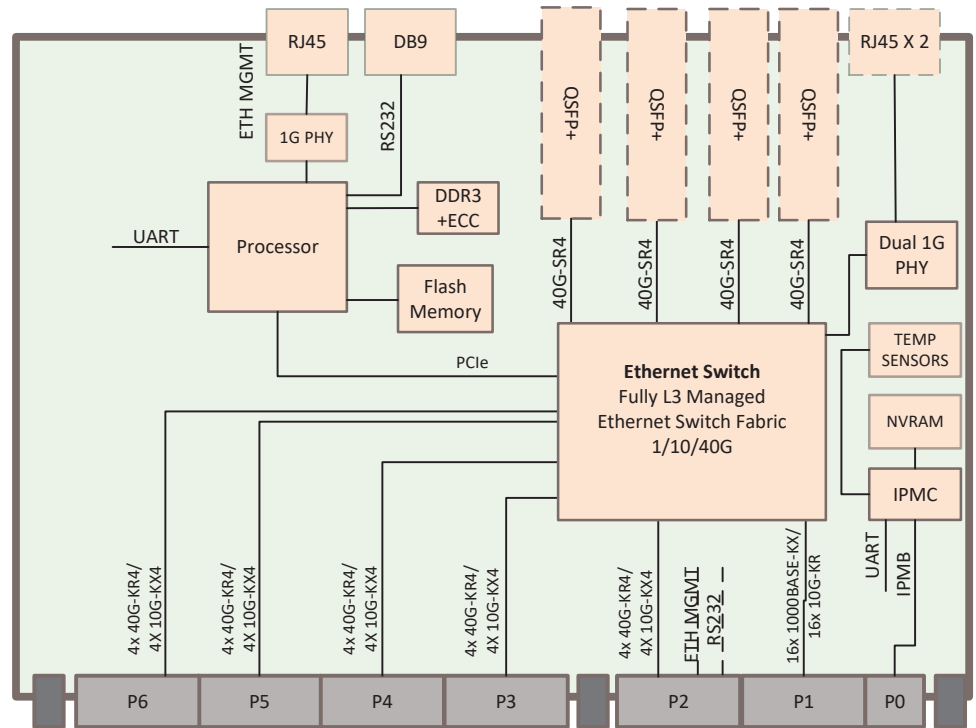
RJ45

DB9

QSFP+

QSFP+

QSFP+

QSFP+

RJ45 X 2

ETH MGMT

1G PHY

RS232

DDR3 +ECC

UART

Processor

Flash Memory

40G-SR4

40G-SR4

40G-SR4

40G-SR4

Dual 1G PHY

PCIe

**Ethernet Switch**
Fully L3 Managed
Ethernet Switch Fabric
1/10/40G

TEMP SENSORS

NVRAM

IPMC

4x 40G-KR4/ 4X 10G-KX4

4x 40G-KR4/ 4X 10G-KX4

4x 40G-KR4/ 4X 10G-KX4

4x 40G-KR4/ 4X 10G-KX4

4x 40G-KR4/ 4X 10G-KX4

ETH MGMT

RS232

16x 1000BASE-KX/ 16x 10G-KR

UART

IPMB

P6

P5

P4

P3

P2

P1

P0